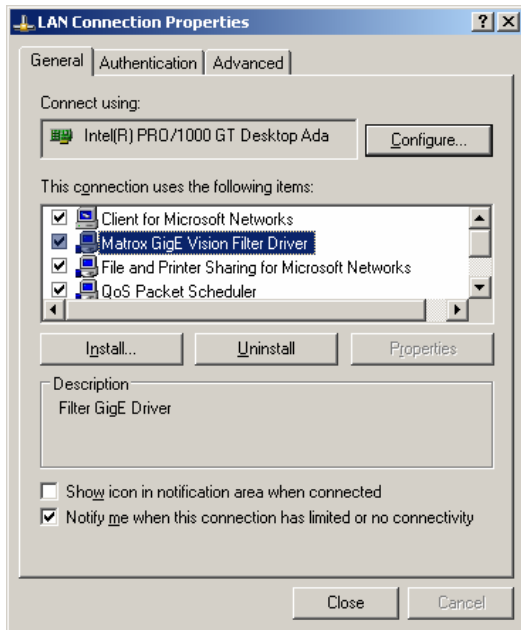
LAN Connection Properties
? X
General | Authentication | Advanced

Connect using:
Intel(R) PRO/1000 GT Desktop Ada
Configure...

This connection uses the following items:
Client for Microsoft Networks
Matrox GigE Vision Filter Driver
File and Printer Sharing for Microsoft Networks
QoS Packet Scheduler

Install... Uninstall Properties

Description
Filter GigE Driver

Show icon in notification area when connected
Notify me when this connection has limited or no connectivity

Close Cancel